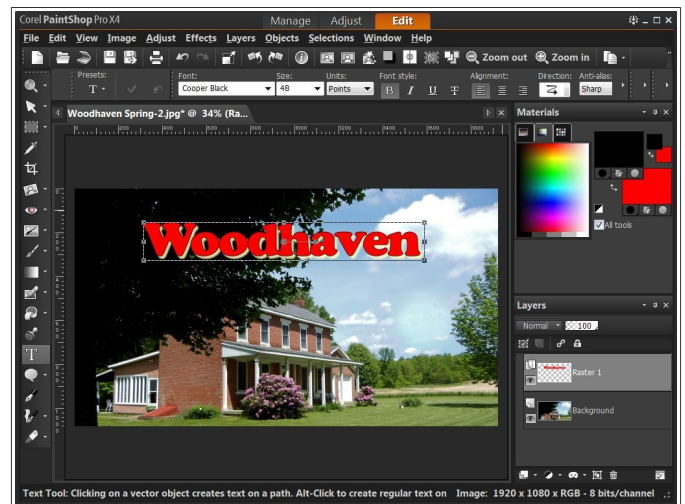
Corel PaintShop Pro X4

Manage Adjust Edit

File Edit View Image Adjust Effects Layers Objects Selections Window Help

Zoom out Zoom in

Presets: Font: Size: Units: Font style: Alignment: Direction: Anti-alias:

Cooper Black 48 Points B I U Sharp

Woodhaven Spring-2.jpg* @ 34% (Ra...

Woodhaven

Materials

All tools

Layers

Normal 100

Raster 1

Background

Text Tool: Clicking on a vector object creates text on a path. Alt-Click to create regular text on Image: 1920 x 1080 x RGB - 8 bits/channel